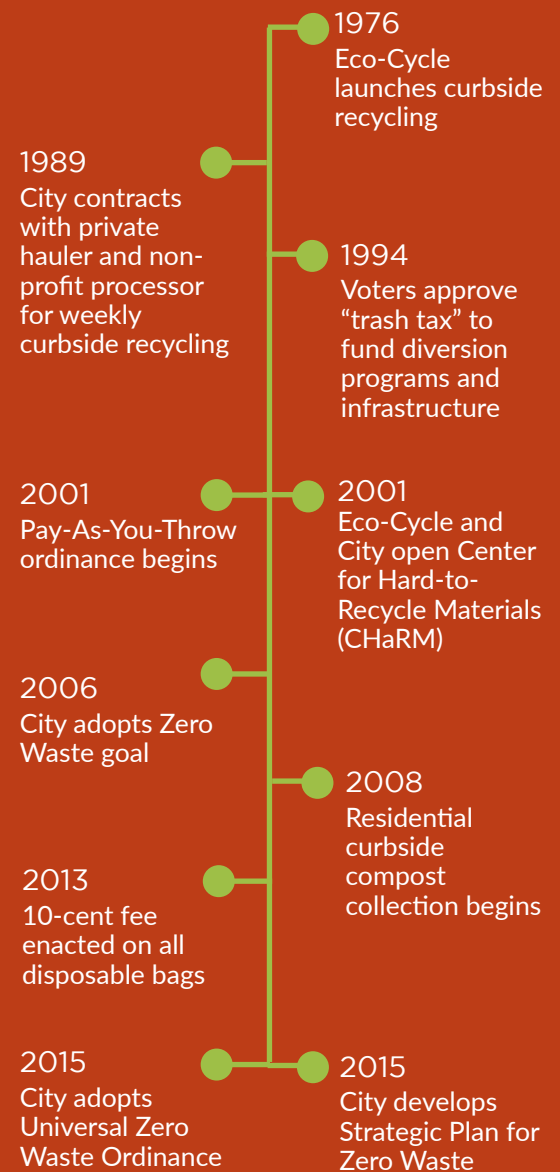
1976
Eco-Cycle launches curbside recycling

1989
City contracts with private hauler and non-profit processor for weekly curbside recycling

1994
Voters approve “trash tax” to fund diversion programs and infrastructure

2001
Pay-As-You-Throw ordinance begins

2001
Eco-Cycle and City open Center for Hard-to-Recycle Materials (CHaRM)

2006
City adopts Zero Waste goal

2008
Residential curbside compost collection begins

2013
10-cent fee enacted on all disposable bags

2015
City adopts Universal Zero Waste Ordinance

2015
City develops Strategic Plan for Zero Waste